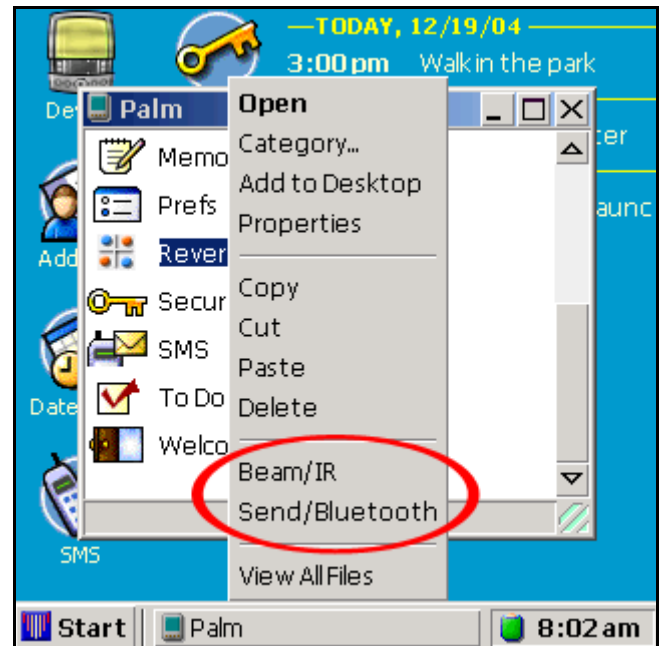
—TODAY, 12/19/04—
3:00 pm Walk in the park

Dev

Palm

Memo
Prefs
Rever
Secur
SMS
To Do
Welco

Open
Category...
Add to Desktop
Properties

Copy
Cut
Paste
Delete

Beam/IR
Send/Bluetooth

View All Files

ter
aunc

Add
Date
SMS

Start | Palm | 8:02 am